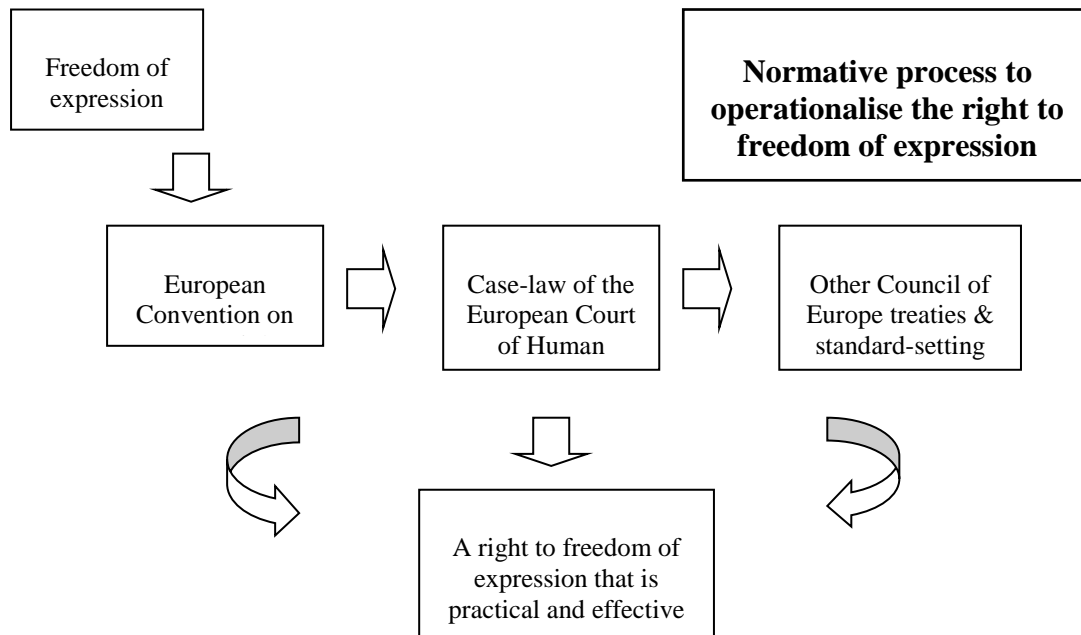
Freedom of expression

Normative process to operationalise the right to freedom of expression

European Convention on

Case-law of the European Court of Human

Other Council of Europe treaties & standard-setting

A right to freedom of expression that is practical and effective